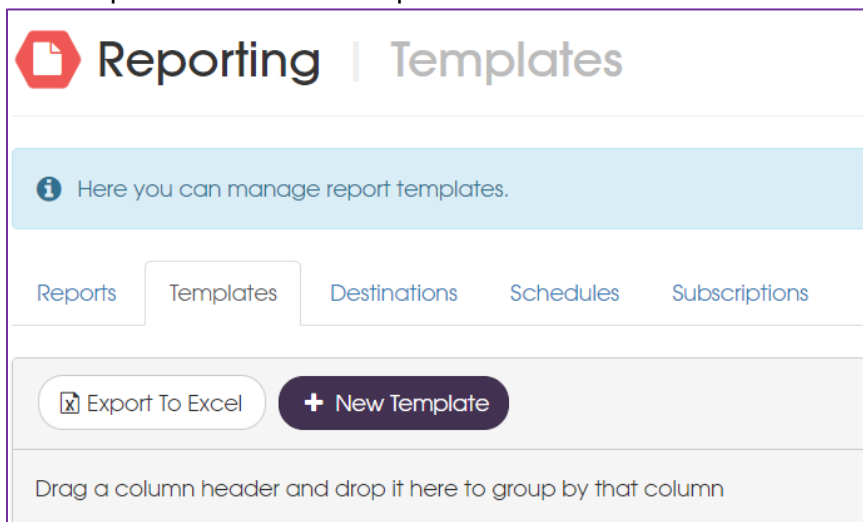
Reporting | Templates

Here you can manage report templates.

Reports Templates Destinations Schedules Subscriptions

Export To Excel

+ New Template

Drag a column header and drop it here to group by that column